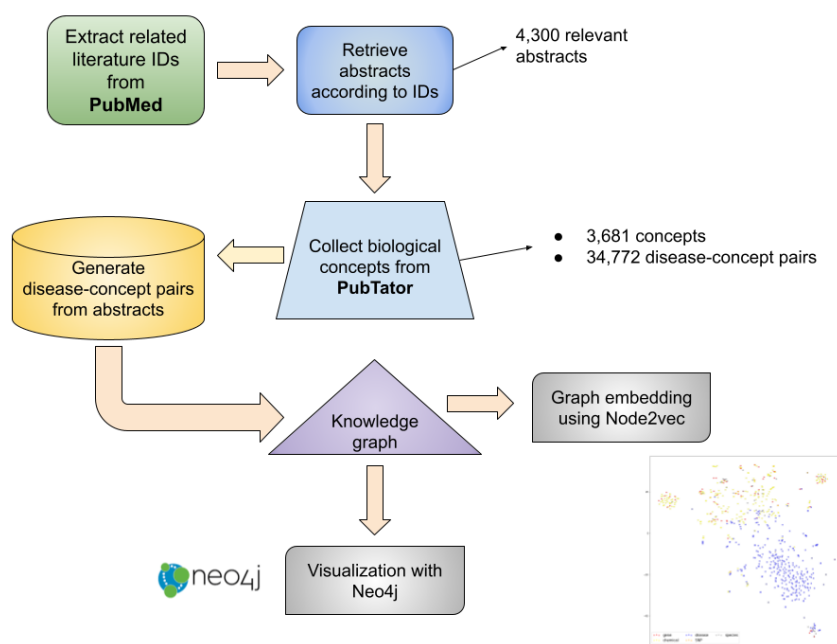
Extract related literature IDs from **PubMed**

Retrieve abstracts according to IDs

4,300 relevant abstracts

Generate disease-concept pairs from abstracts

Collect biological concepts from **PubTator**

- 3,681 concepts
- 34,772 disease-concept pairs

Knowledge graph

Graph embedding using Node2vec

neo4j

Visualization with Neo4j

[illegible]